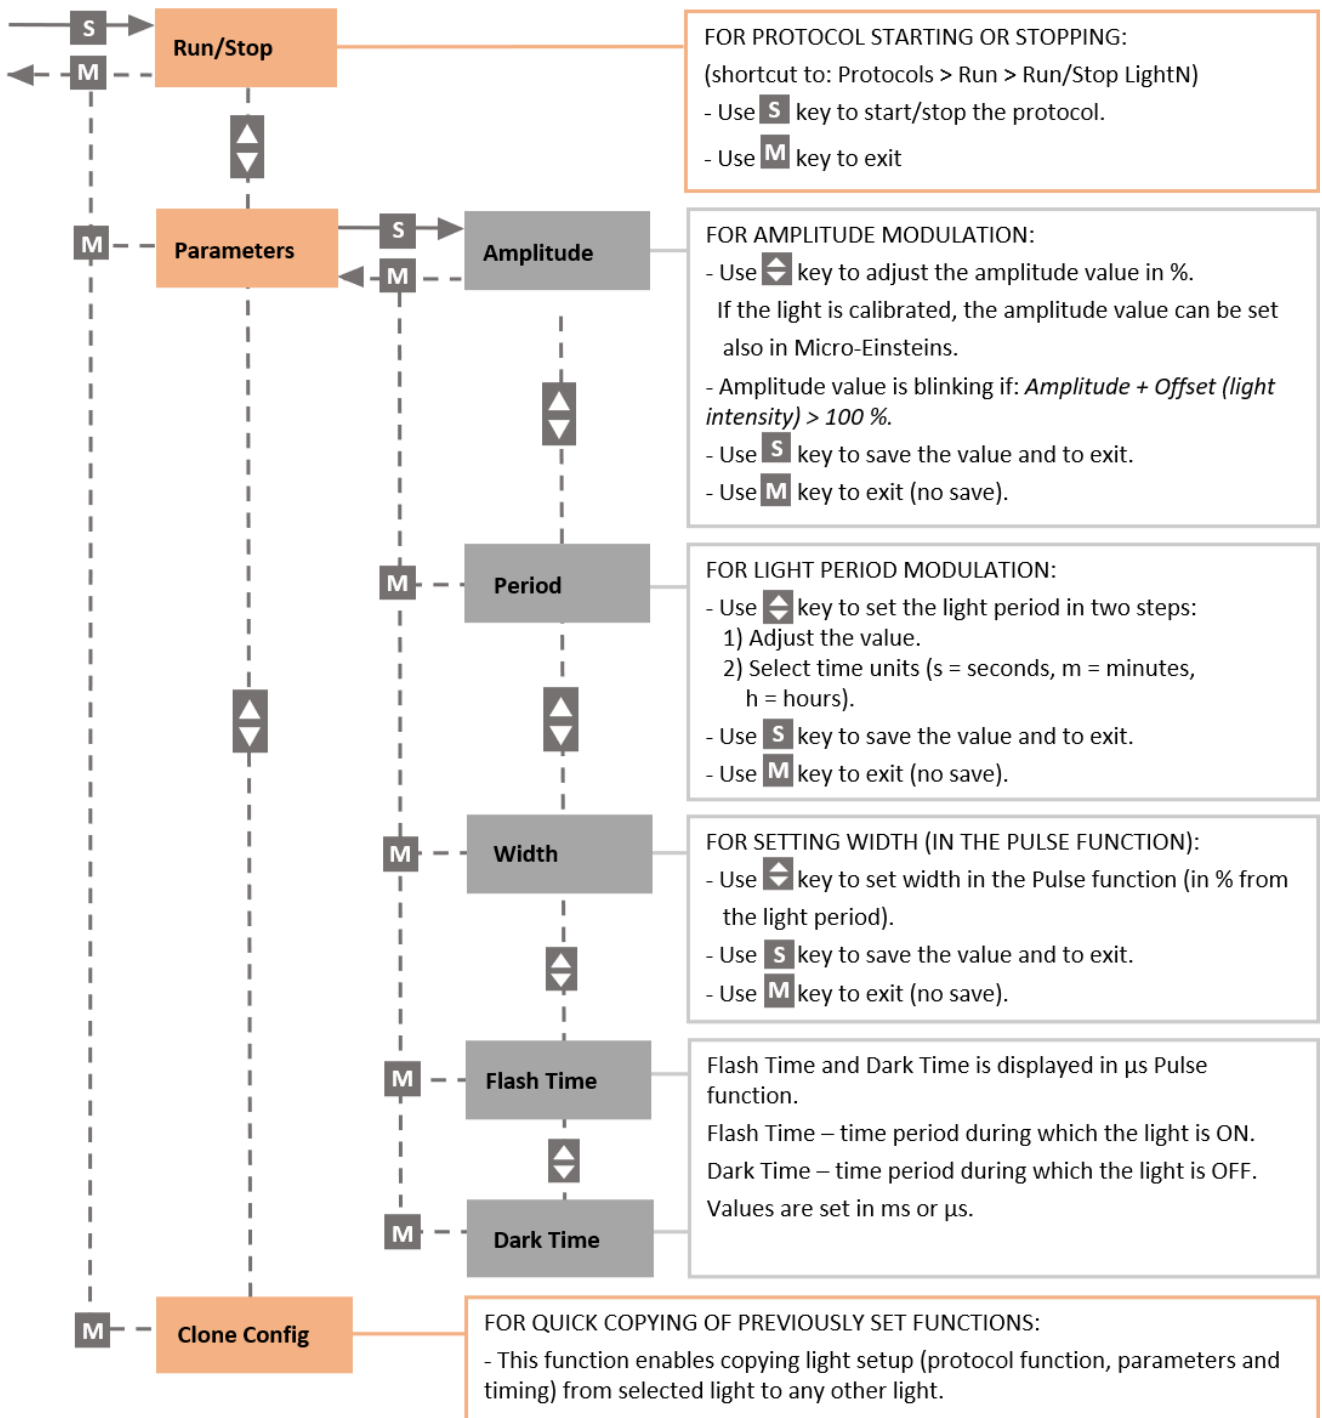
S

Run/Stop

M

FOR PROTOCOL STARTING OR STOPPING:
(shortcut to: Protocols > Run > Run/Stop LightN)
- Use S key to start/stop the protocol.
- Use M key to exit

M

Parameters

S

M

Amplitude

FOR AMPLITUDE MODULATION:
- Use key to adjust the amplitude value in %.
If the light is calibrated, the amplitude value can be set also in Micro-Einsteins.
- Amplitude value is blinking if: *Amplitude + Offset (light intensity) > 100 %.*
- Use S key to save the value and to exit.
- Use M key to exit (no save).

M

Period

FOR LIGHT PERIOD MODULATION:
- Use key to set the light period in two steps:
1) Adjust the value.
2) Select time units (s = seconds, m = minutes, h = hours).
- Use S key to save the value and to exit.
- Use M key to exit (no save).

M

Width

FOR SETTING WIDTH (IN THE PULSE FUNCTION):
- Use key to set width in the Pulse function (in % from the light period).
- Use S key to save the value and to exit.
- Use M key to exit (no save).

M

Flash Time

M

Dark Time

Flash Time and Dark Time is displayed in µs Pulse function.
Flash Time – time period during which the light is ON.
Dark Time – time period during which the light is OFF.
Values are set in ms or µs.

M

Clone Config

FOR QUICK COPYING OF PREVIOUSLY SET FUNCTIONS:
- This function enables copying light setup (protocol function, parameters and timing) from selected light to any other light.